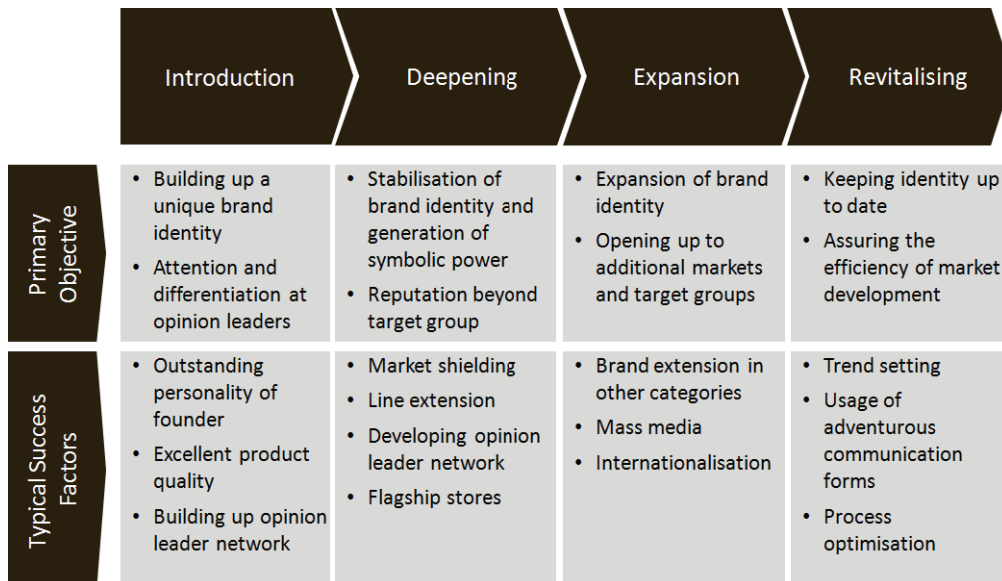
| | Introduction | Deepening | Expansion | Revitalising |
|---|---|---|---|---|
| Primary Objective | • Building up a unique brand identity<br>• Attention and differentiation at opinion leaders | • Stabilisation of brand identity and generation of symbolic power<br>• Reputation beyond target group | • Expansion of brand identity<br>• Opening up to additional markets and target groups | • Keeping identity up to date<br>• Assuring the efficiency of market development |
| Typical Success Factors | • Outstanding personality of founder<br>• Excellent product quality<br>• Building up opinion leader network | • Market shielding<br>• Line extension<br>• Developing opinion leader network<br>• Flagship stores | • Brand extension in other categories<br>• Mass media<br>• Internationalisation | • Trend setting<br>• Usage of adventurous communication forms<br>• Process optimisation |